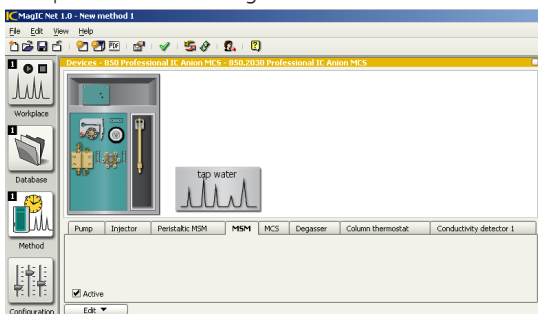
IC MagIC Net 1.0 - New method 1

File Edit View Help

PDF

Devices - 850 Professional IC Anion MCS - 850.2030 Professional IC Anion MCS

1
Workplace

1
Database

1
Method

Configuration

tap water

| Pump | Injector | Peristaltic MSM | MSM | MCS | Degasser | Column thermostat | Conductivity detector 1 |
|---|---|---|---|---|---|---|---|

Active

Edit ▼